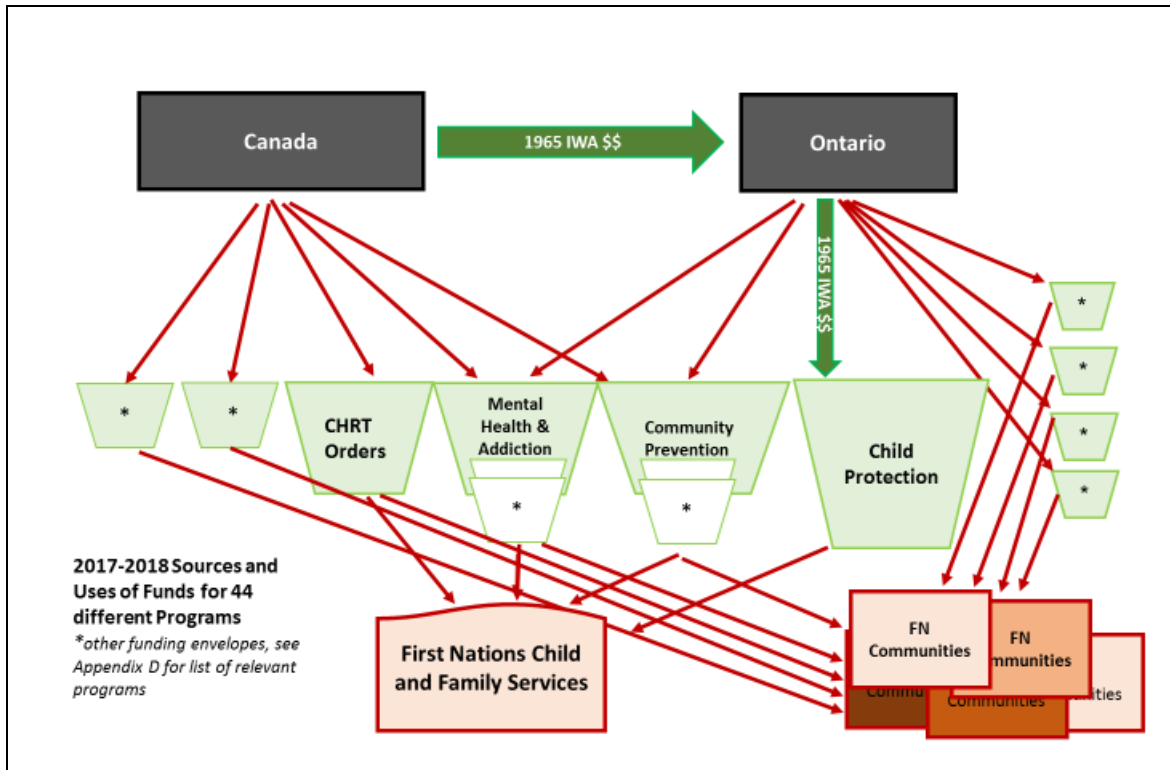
Canada

1965 IWA $$

Ontario

1965 IWA $$

*

*

CHRT Orders

Mental Health & Addiction

*

Community Prevention

*

Child Protection

*

*

*

*

2017-2018 Sources and Uses of Funds for 44 different Programs

*other funding envelopes, see Appendix D for list of relevant programs

First Nations Child and Family Services

FN Communities

FN Communities

Communities

Communities

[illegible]ities